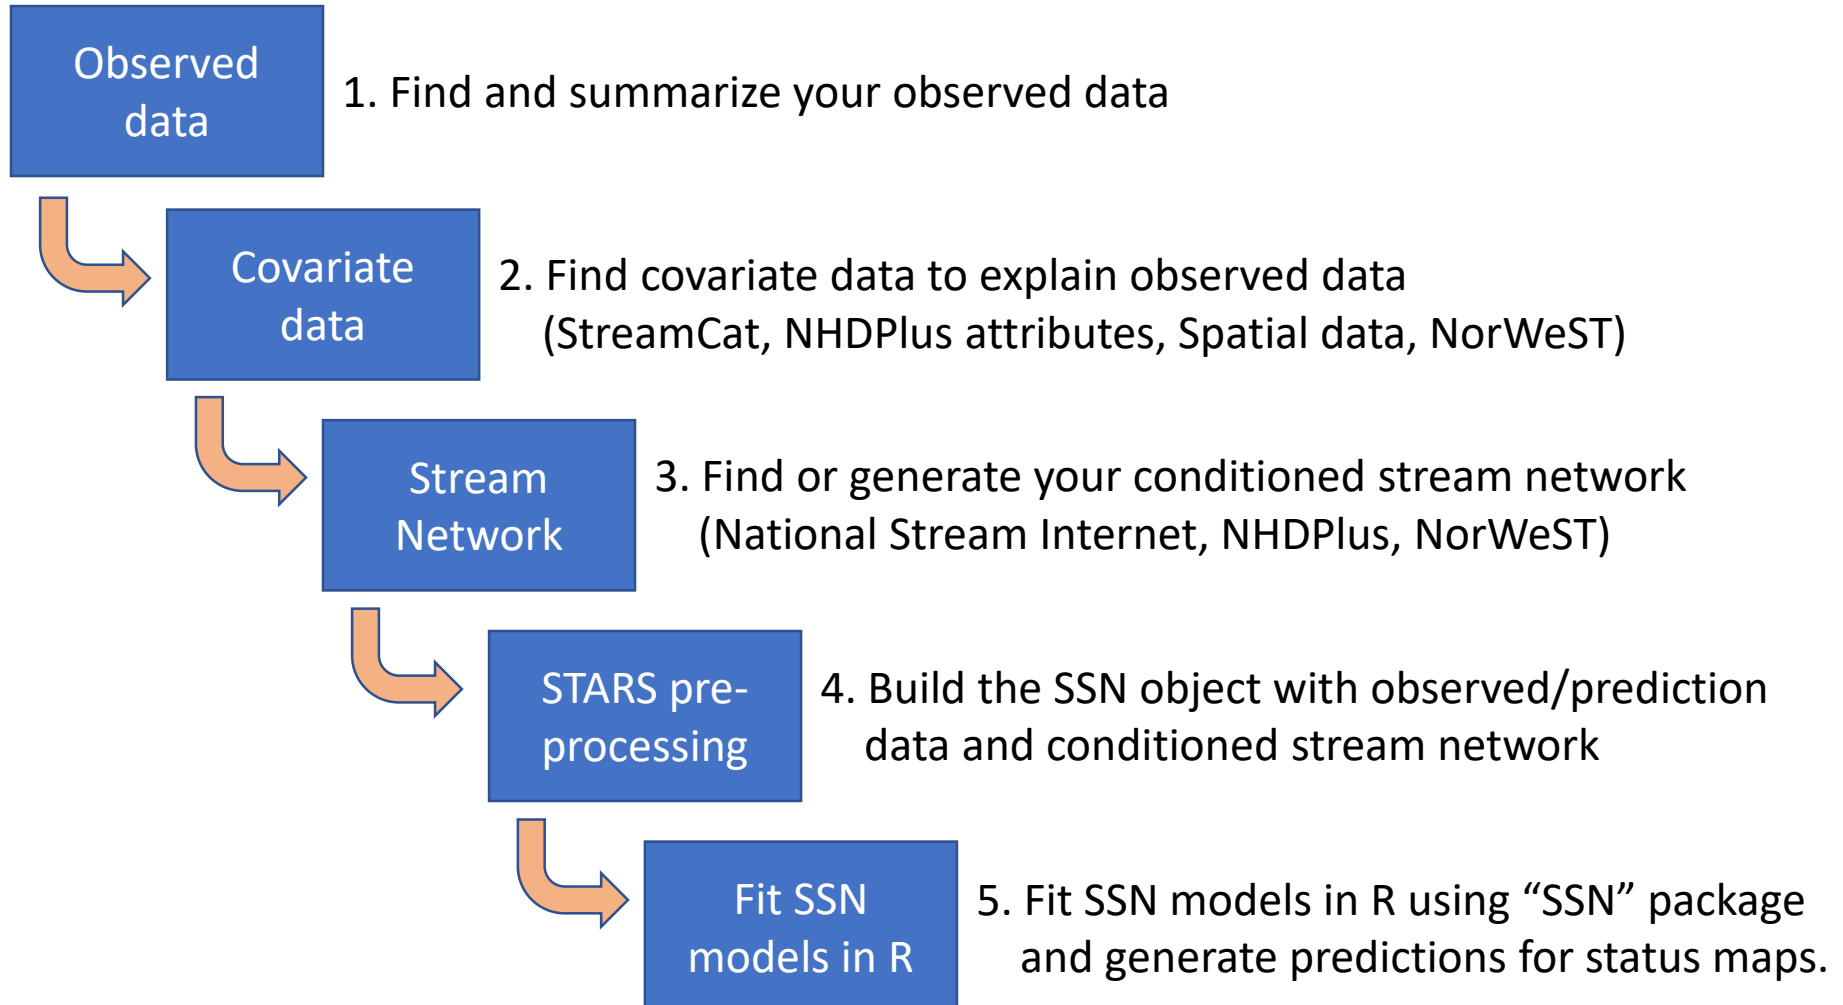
Observed data

1. Find and summarize your observed data

Covariate data

2. Find covariate data to explain observed data (StreamCat, NHDPlus attributes, Spatial data, NorWeST)

Stream Network

3. Find or generate your conditioned stream network (National Stream Internet, NHDPlus, NorWeST)

STARS pre-processing

4. Build the SSN object with observed/prediction data and conditioned stream network

Fit SSN models in R

5. Fit SSN models in R using “SSN” package and generate predictions for status maps.